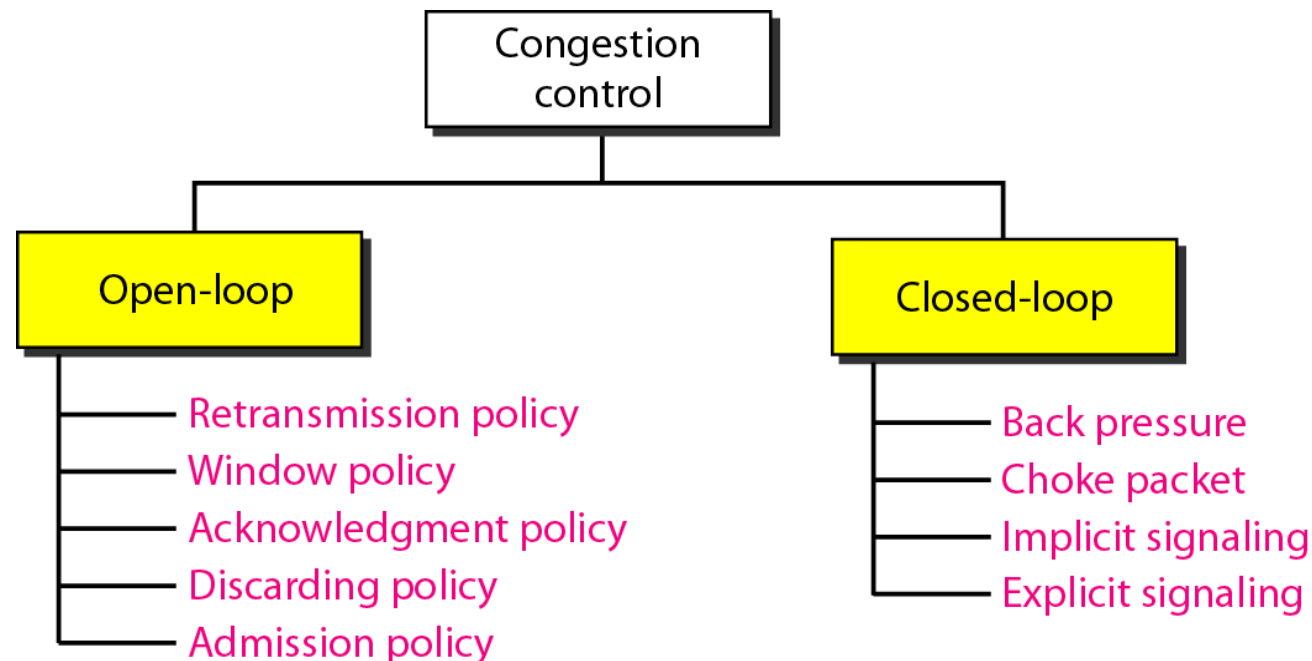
Congestion control

Open-loop

Retransmission policy
Window policy
Acknowledgment policy
Discarding policy
Admission policy

Closed-loop

Back pressure
Choke packet
Implicit signaling
Explicit signaling